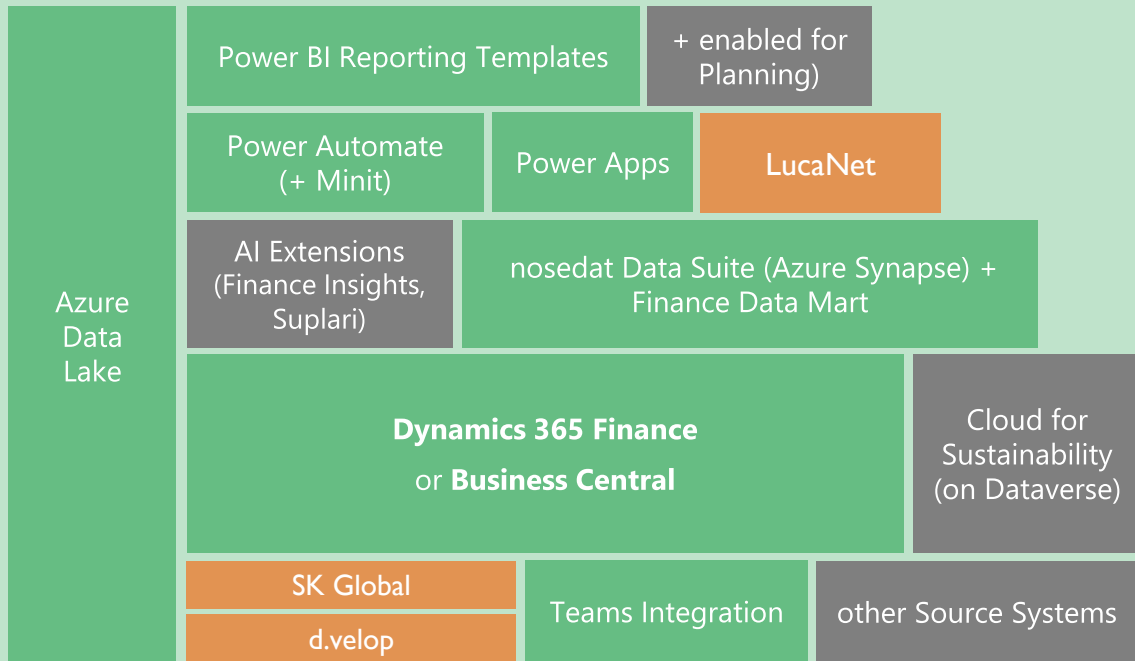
Azure Data Lake

Power BI Reporting Templates

+ enabled for Planning)

Power Automate (+ Minit)

Power Apps

LucaNet

AI Extensions (Finance Insights, Suplari)

nosedat Data Suite (Azure Synapse) + Finance Data Mart

**Dynamics 365 Finance** or **Business Central**

Cloud for Sustainability (on Dataverse)

SK Global

d.velop

Teams Integration

other Source Systems